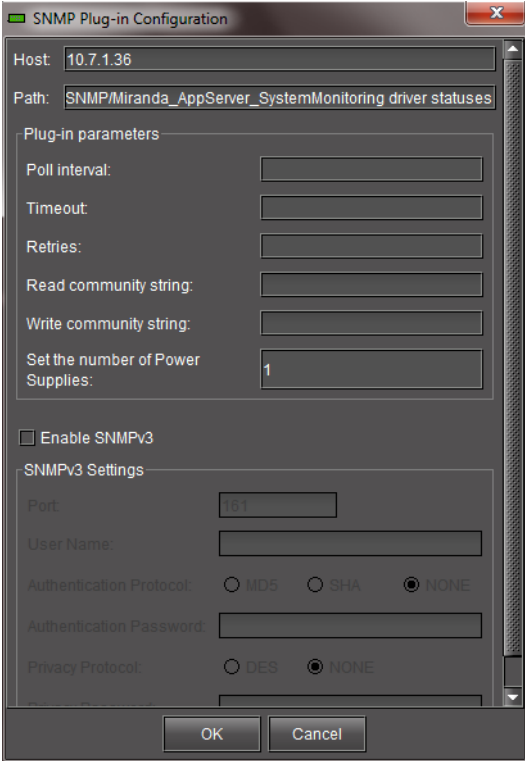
SNMP Plug-in Configuration

Host: 10.7.1.36

Path: SNMP/Miranda_AppServer_SystemMonitoring driver statuses

Plug-in parameters

Poll interval:

Timeout:

Retries:

Read community string:

Write community string:

Set the number of Power Supplies: 1

Enable SNMPv3

SNMPv3 Settings

Port: 161

User Name:

Authentication Protocol: MD5 SHA NONE

Authentication Password:

Privacy Protocol: DES NONE

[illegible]

OK Cancel